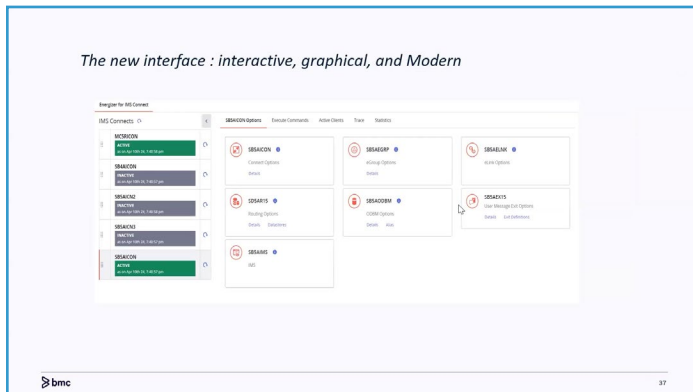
The new interface : interactive, graphical, and Modern

Energizer for IMS Connect

IMS Connects

MC5RICON
ACTIVE
as on Apr 15th 24, 7:48:56 pm

SB4AICON
INACTIVE
as on Apr 15th 24, 7:48:57 pm

SBSAICN2
INACTIVE
as on Apr 15th 24, 7:48:56 pm

SBSAICN3
INACTIVE
as on Apr 15th 24, 7:48:57 pm

SBSAICON
ACTIVE
as on Apr 15th 24, 7:48:57 pm

SBSAICON Options | Execute Commands | Active Clients | Trace | Statistics

SBSAICON
Connect Options
Details

SBSAEGRP
eGroup Options
Details

SBSAELNK
eLink Options

SBSAR15
Routing Options
Details | Datastores

SBSAODBM
ODBM Options
Details | Alias

SBSAEX15
User Message Exit Options
Details | Exit Definitions

SBSAIMS
IMS

bmc

37